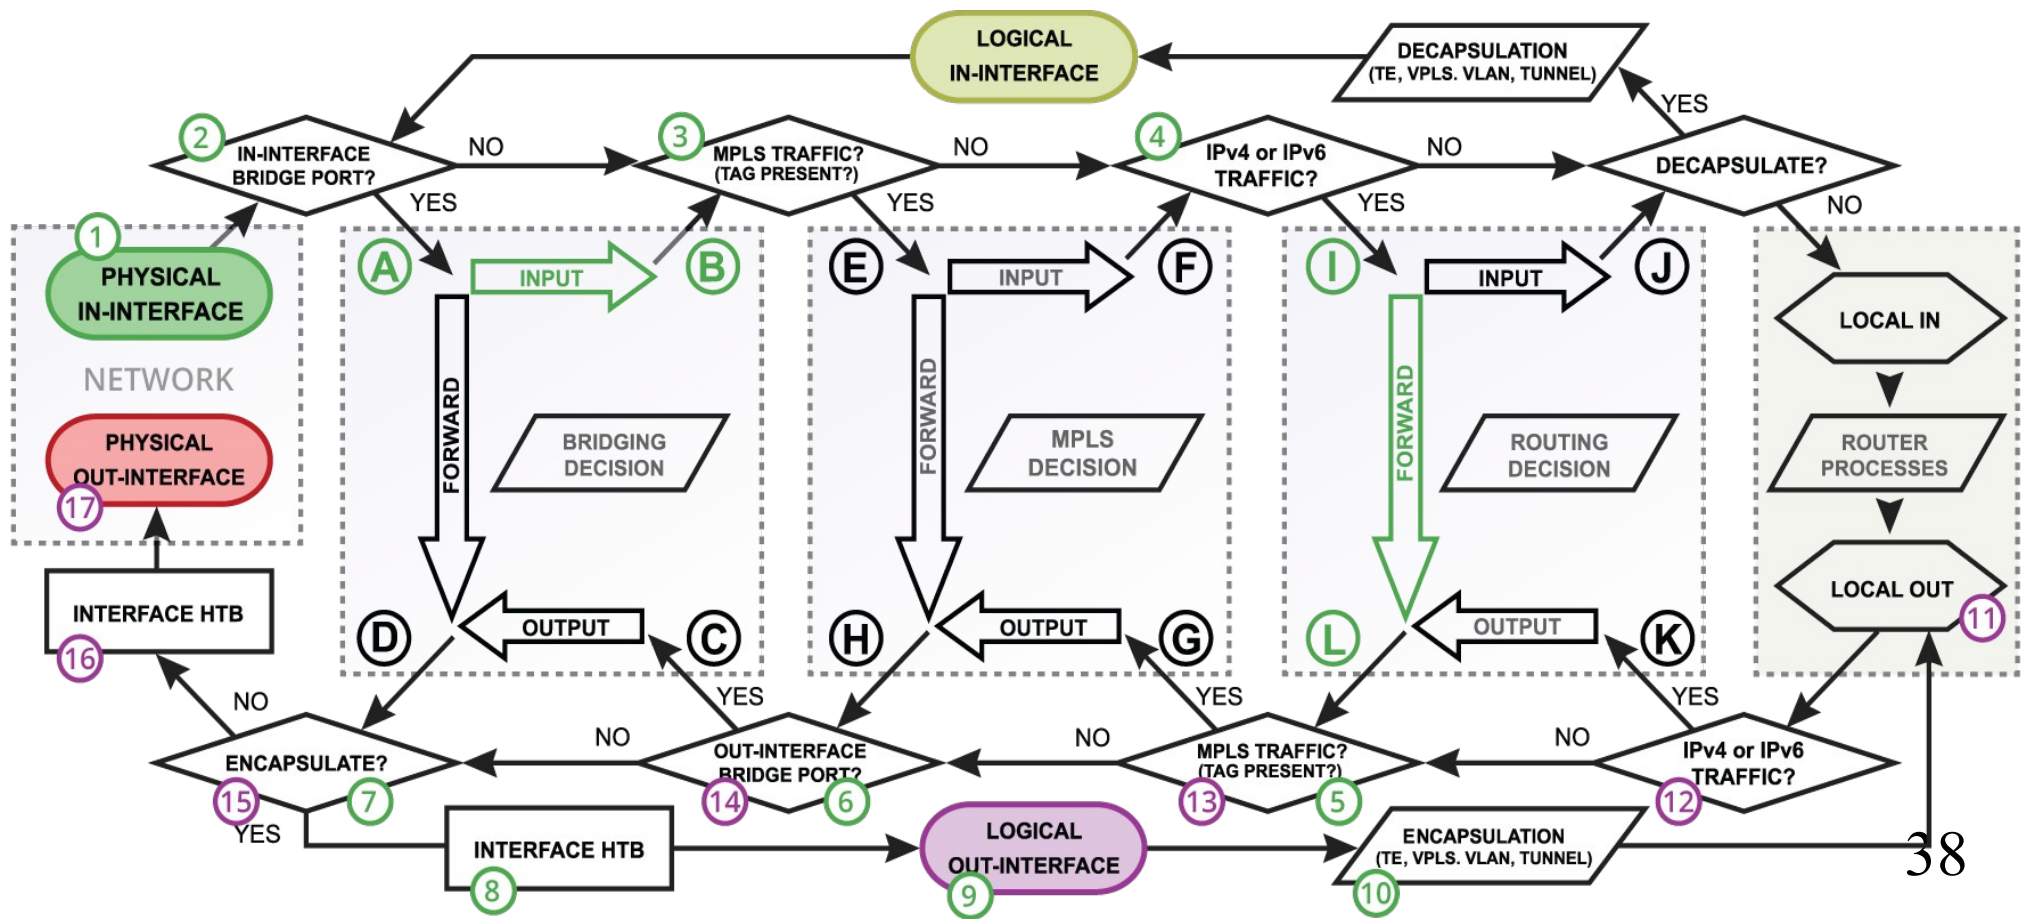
LOGICAL IN-INTERFACE

DECAPSULATION (TE, VPLS. VLAN, TUNNEL)

YES

2 IN-INTERFACE BRIDGE PORT?

NO

3 MPLS TRAFFIC? (TAG PRESENT?)

NO

4 IPv4 or IPv6 TRAFFIC?

NO

DECAPSULATE?

YES

YES

YES

NO

1 PHYSICAL IN-INTERFACE

NETWORK

PHYSICAL OUT-INTERFACE

17

A

INPUT

B

FORWARD

BRIDGING DECISION

D

OUTPUT

C

E

INPUT

F

FORWARD

MPLS DECISION

H

OUTPUT

G

I

INPUT

J

FORWARD

ROUTING DECISION

L

OUTPUT

K

LOCAL IN

ROUTER PROCESSES

LOCAL OUT

11

INTERFACE HTB

16

NO

YES

YES

YES

NO

NO

NO

ENCAPSULATE?

15

7

YES

OUT-INTERFACE BRIDGE PORT?

14

6

MPLS TRAFFIC? (TAG PRESENT?)

13

5

IPv4 or IPv6 TRAFFIC?

12

INTERFACE HTB

8

LOGICAL OUT-INTERFACE

9

ENCAPSULATION (TE, VPLS. VLAN, TUNNEL)

10

38